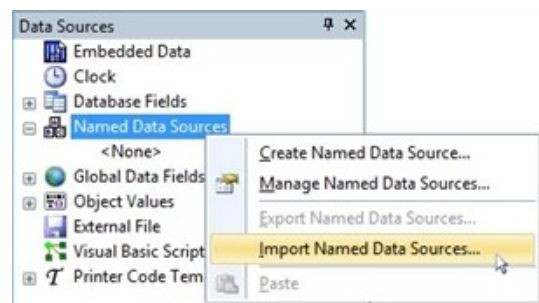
Data Sources
Embedded Data
Clock
Database Fields
Named Data Sources
<None>
Global Data Fields
Object Values
External File
Visual Basic Script
Printer Code Tem

Create Named Data Source...
Manage Named Data Sources...
Export Named Data Sources...
Import Named Data Sources...
Paste